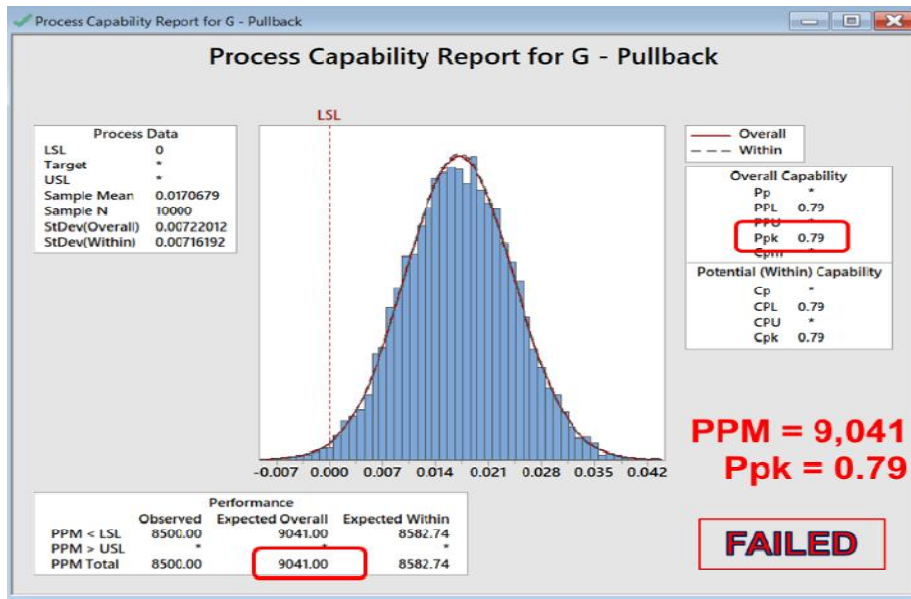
Process Capability Report for G - Pullback

Process Capability Report for G - Pullback

Process Data

| | |
|---|---|
| LSL | 0 |
| Target | * |
| USL | * |
| Sample Mean | 0.0170679 |
| Sample N | 10000 |
| StDev(Overall) | 0.00722012 |
| StDev(Within) | 0.00716192 |

LSL

-0.007 0.000 0.007 0.014 0.021 0.028 0.035 0.042

Overall
Within

Overall Capability

| | |
|---|---|
| Pp | * |
| PPL | 0.79 |
| PPU | * |
| Ppk | 0.79 |
| Cpm | * |

Potential (Within) Capability

| | |
|---|---|
| Cp | * |
| CPL | 0.79 |
| CPU | * |
| Cpk | 0.79 |

PPM = 9,041
Ppk = 0.79

Performance

| | Observed | Expected Overall | Expected Within |
|---|---|---|---|
| PPM < LSL | 8500.00 | 9041.00 | 8582.74 |
| PPM > USL | * | * | * |
| PPM Total | 8500.00 | 9041.00 | 8582.74 |

FAILED